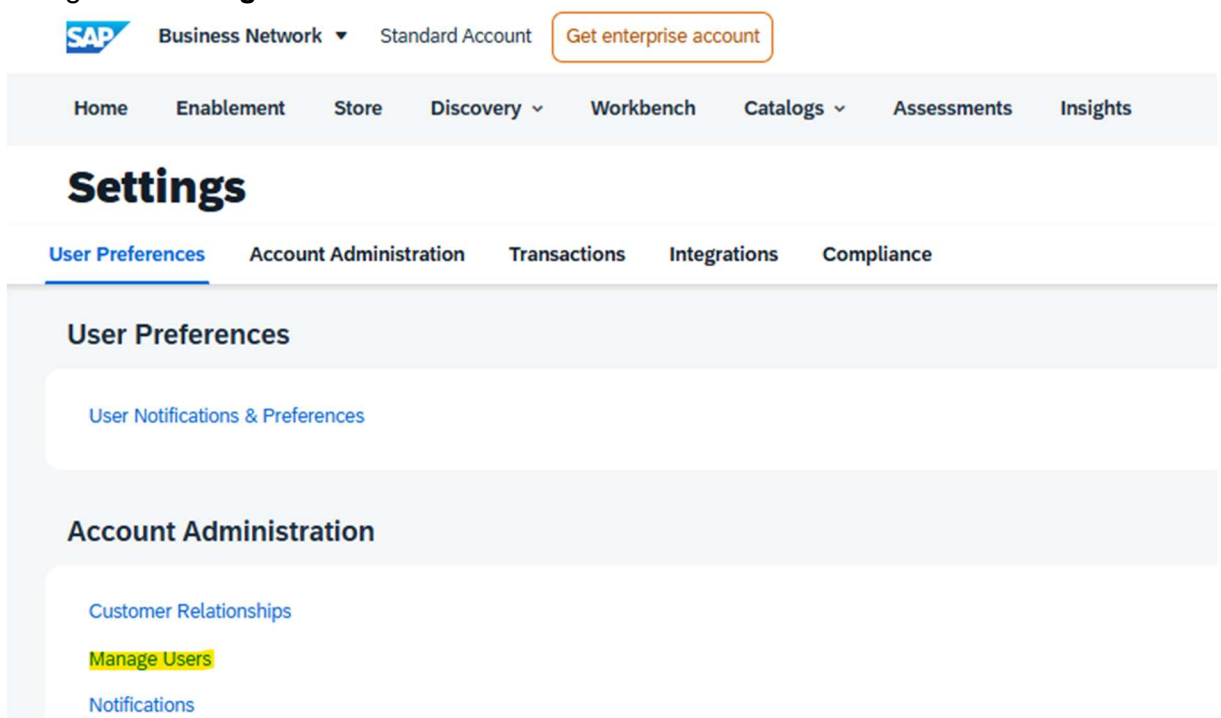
SAP Business Network ▼ Standard Account Get enterprise account

Home Enablement Store Discovery Workbench Catalogs Assessments Insights

Settings

User Preferences Account Administration Transactions Integrations Compliance

User Preferences

User Notifications & Preferences

Account Administration

Customer Relationships

Manage Users

Notifications